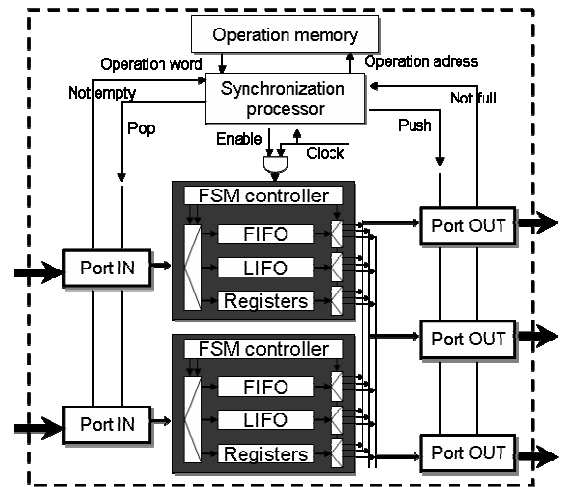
Operation memory

Operation word

Operation adress

Not empty

Synchronization processor

Not full

Pop

Push

Enable

Clock

FSM controller

FIFO

LIFO

Registers

Port IN

Port OUT

Port OUT

FSM controller

FIFO

LIFO

Registers

Port IN

Port OUT